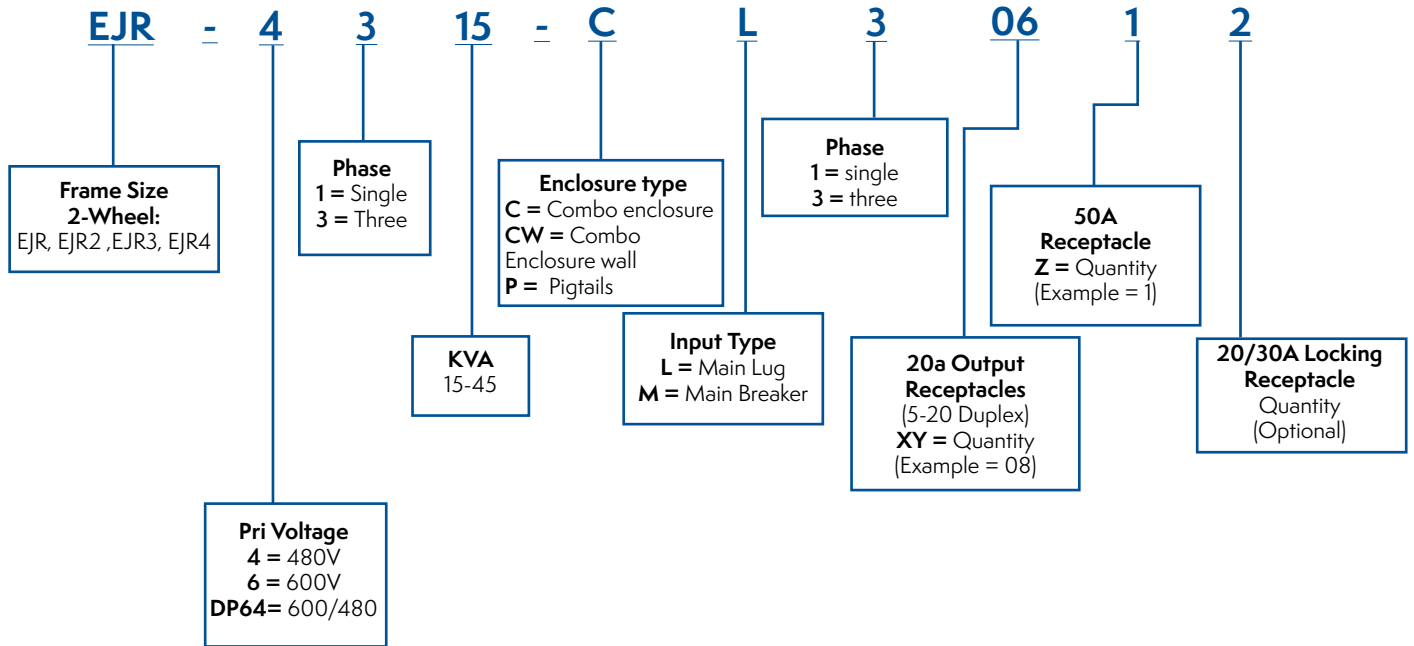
EJR - 4 3 15 - C L 3 06 1 2

Frame Size
2-Wheel:
EJR, EJR2 ,EJR3, EJR4

Phase
1 = Single
3 = Three

Enclosure type
C = Combo enclosure
CW = Combo Enclosure wall
P = Pigtails

Phase
1 = single
3 = three

50A
Receptacle
Z = Quantity
(Example = 1)

KVA
15-45

Input Type
L = Main Lug
M = Main Breaker

20a Output
Receptacles
(5-20 Duplex)
XY = Quantity
(Example = 08)

20/30A Locking
Receptacle
Quantity
(Optional)

Pri Voltage
4 = 480V
6 = 600V
DP64= 600/480